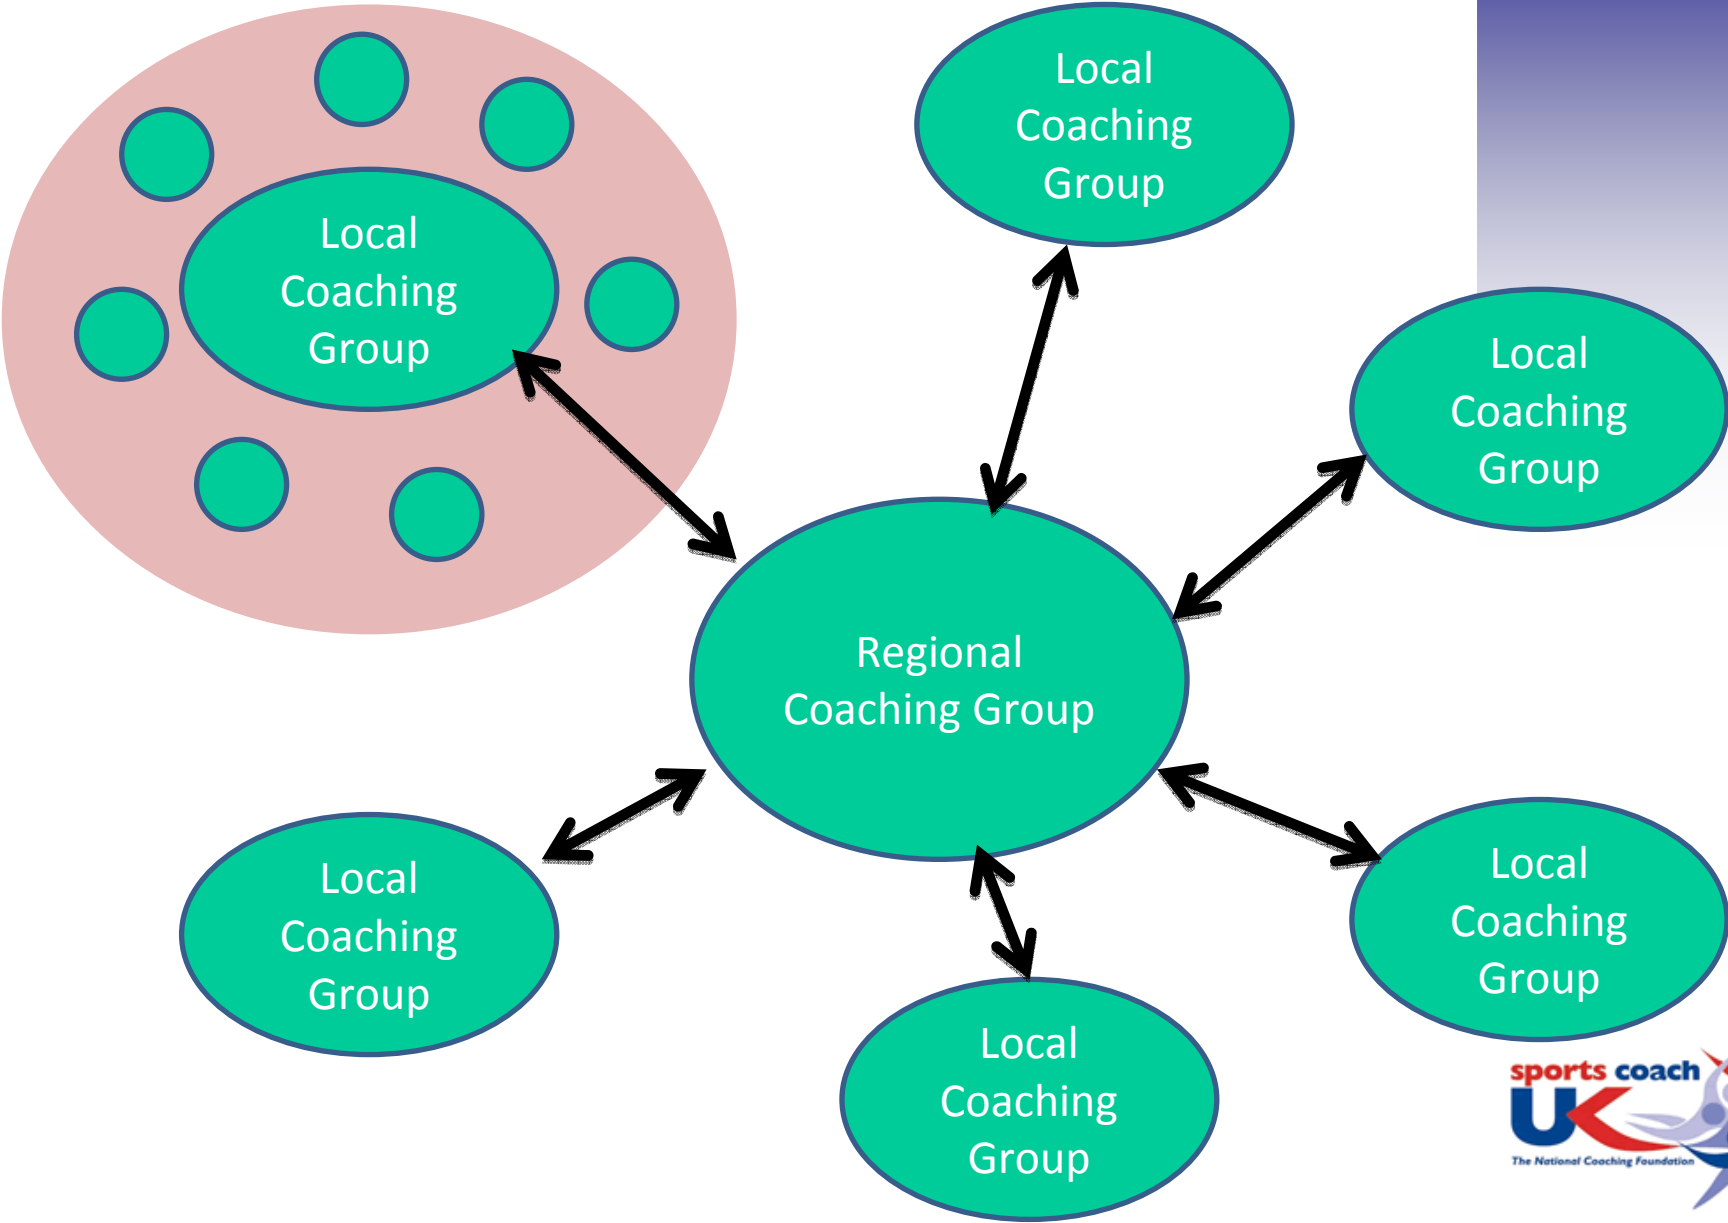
Local Coaching Group

Local Coaching Group

Local Coaching Group

Regional Coaching Group

Local Coaching Group

Local Coaching Group

Local Coaching Group

sports coach UK
The National Coaching Foundation